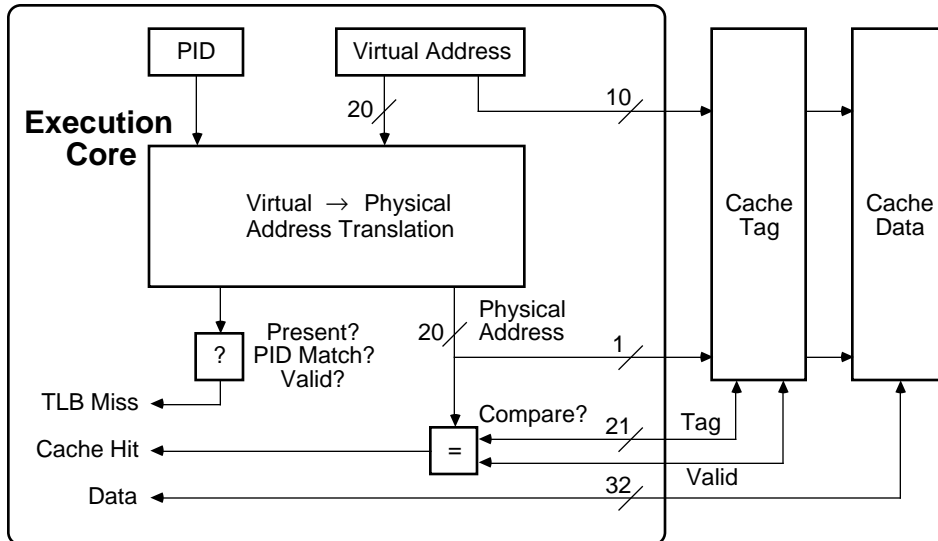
PID

Virtual Address

20

10

Execution Core

Virtual → Physical Address Translation

Cache Tag

Cache Data

Physical Address

20

1

?

Present? PID Match? Valid?

TLB Miss

Compare?

21

Tag

Cache Hit

=

Valid

32

Data